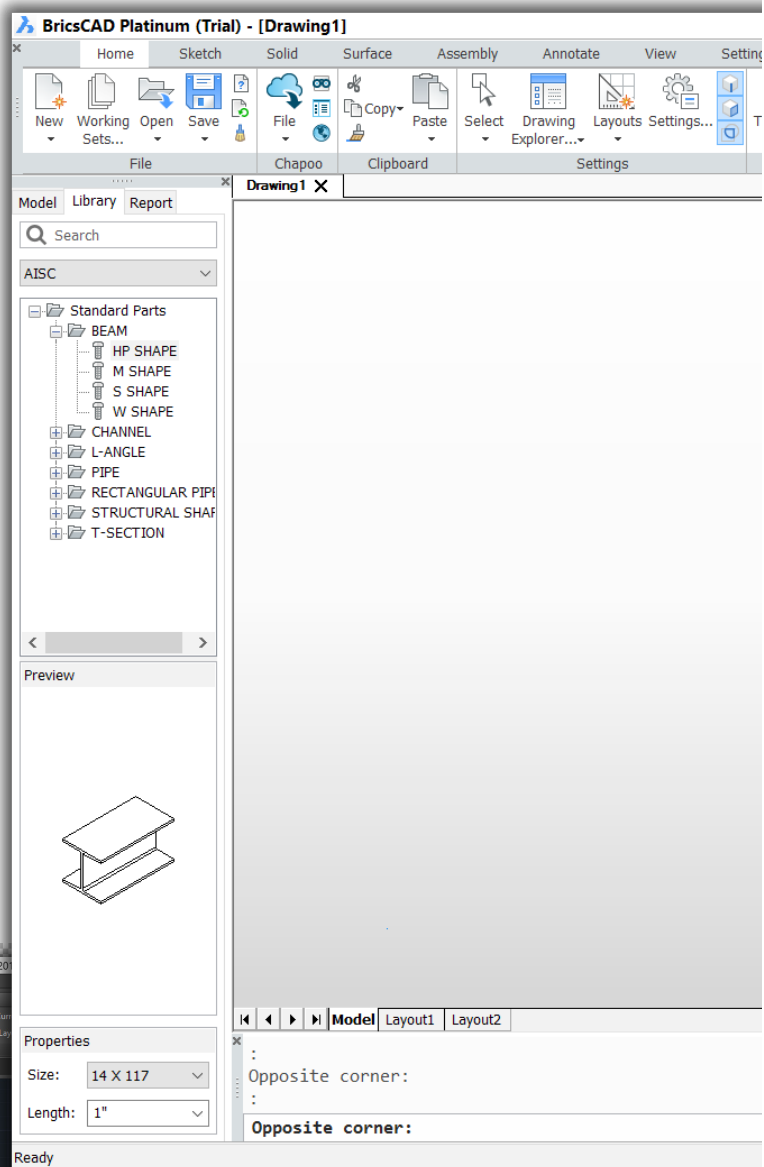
BricsCAD Platinum (Trial) - [Drawing1]

Home Sketch Solid Surface Assembly Annotate View Setting

New Working Sets... Open Save
File

File
Chapoo

Copy
Paste
Clipboard

Select Drawing Explorer... Layouts Settings...
Settings

T

Drawing1

Model Library Report

Search

AISC

Standard Parts
BEAM
HP SHAPE
M SHAPE
S SHAPE
W SHAPE
CHANNEL
L-ANGLE
PIPE
RECTANGULAR PIPE
STRUCTURAL SHAF
T-SECTION

Preview

Properties
Size: 14 X 117
Length: 1"

Model Layout1 Layout2

:
Opposite corner:
:
Opposite corner:

Ready